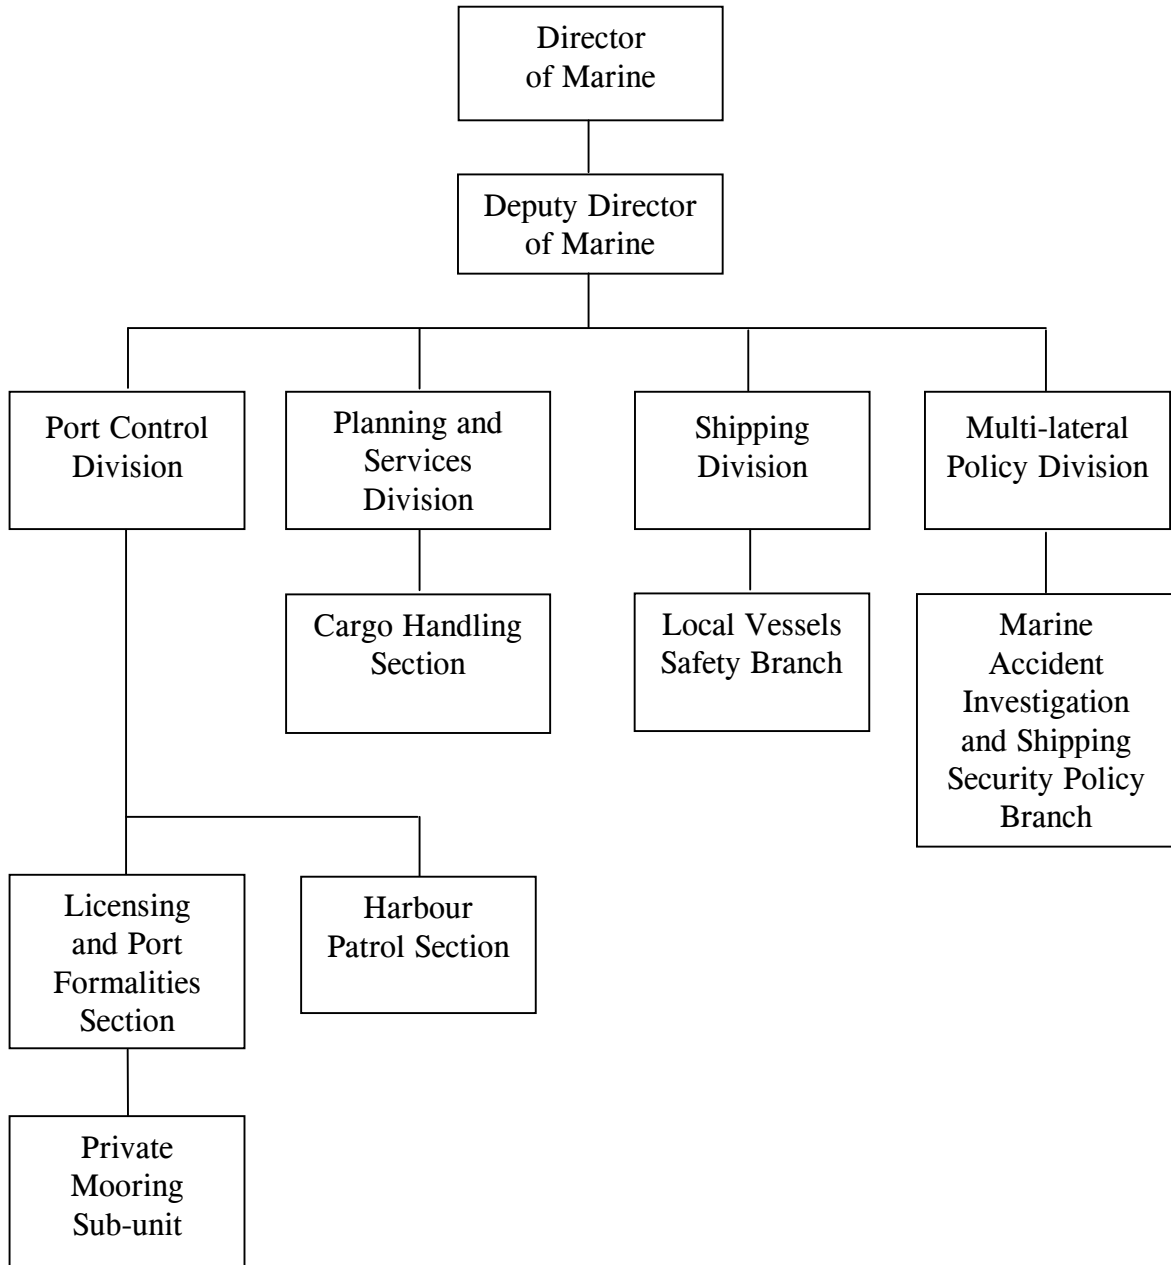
Director of Marine

Deputy Director of Marine

Port Control Division

Planning and Services Division

Shipping Division

Multi-lateral Policy Division

Cargo Handling Section

Local Vessels Safety Branch

Marine Accident Investigation and Shipping Security Policy Branch

Licensing and Port Formalities Section

Harbour Patrol Section

Private Mooring Sub-unit